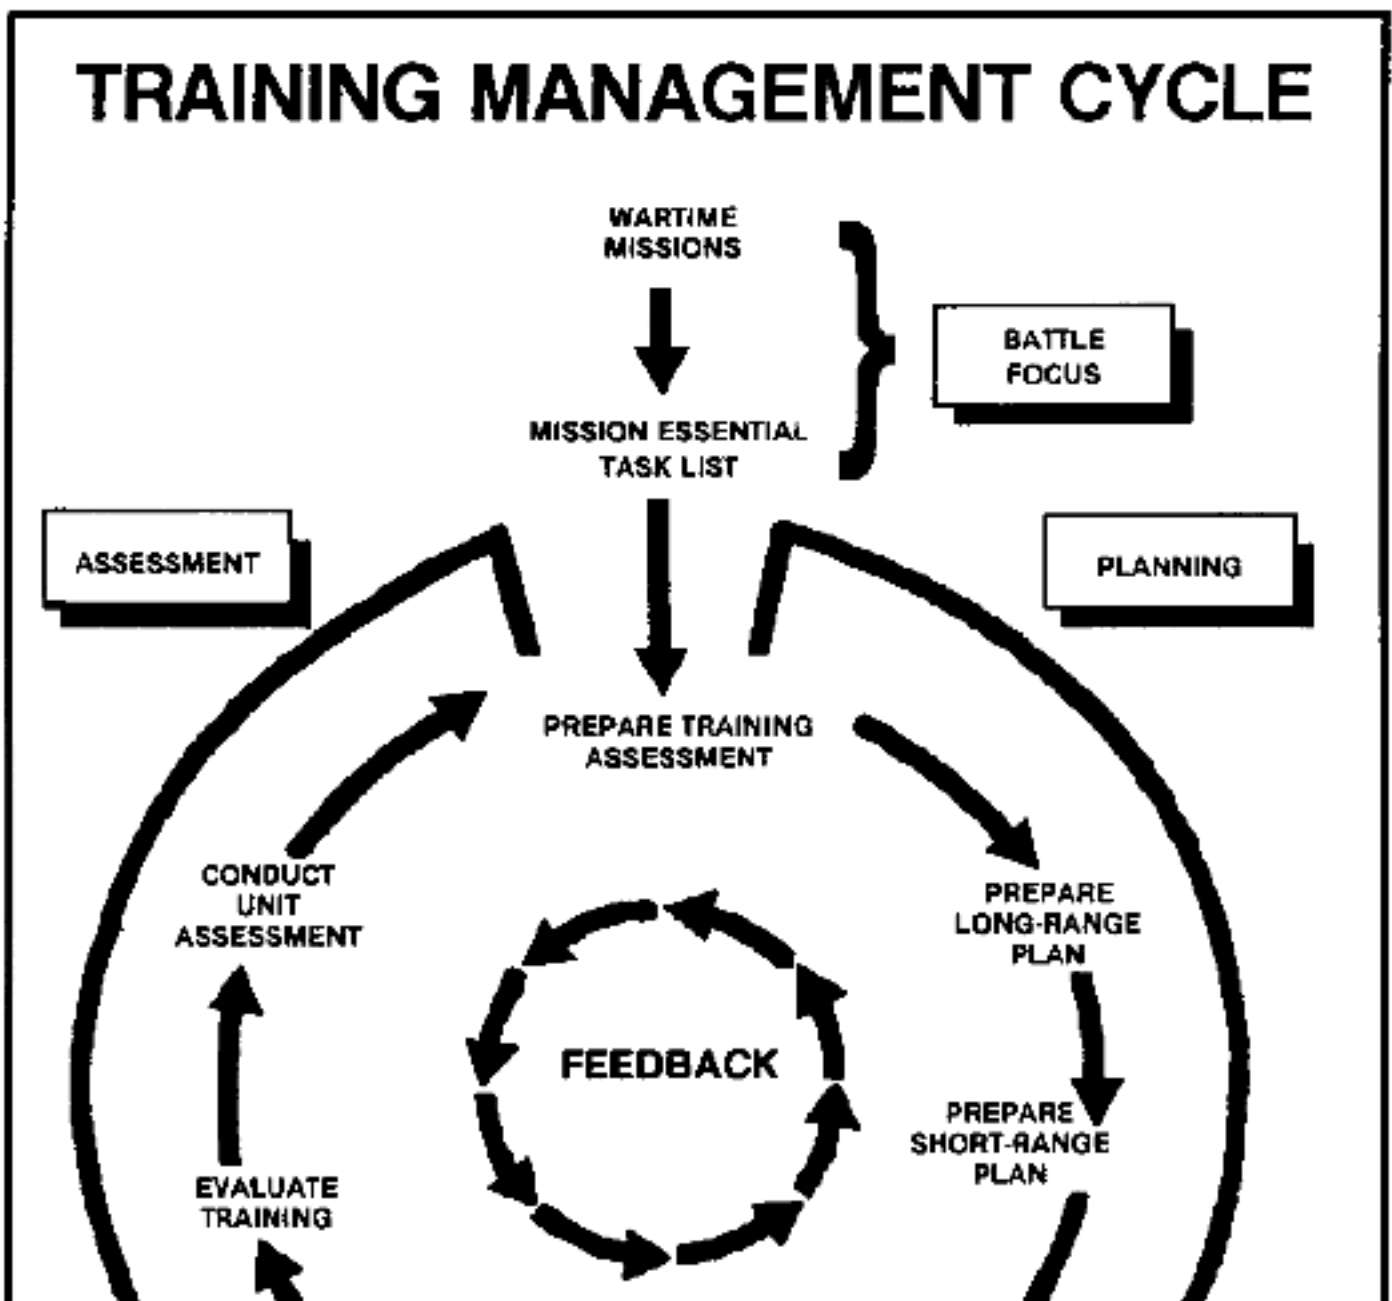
TRAINING MANAGEMENT CYCLE

WARTIME MISSIONS

MISSION ESSENTIAL TASK LIST

BATTLE FOCUS

ASSESSMENT

PLANNING

PREPARE TRAINING ASSESSMENT

CONDUCT UNIT ASSESSMENT

PREPARE LONG-RANGE PLAN

FEEDBACK

PREPARE SHORT-RANGE PLAN

EVALUATE TRAINING